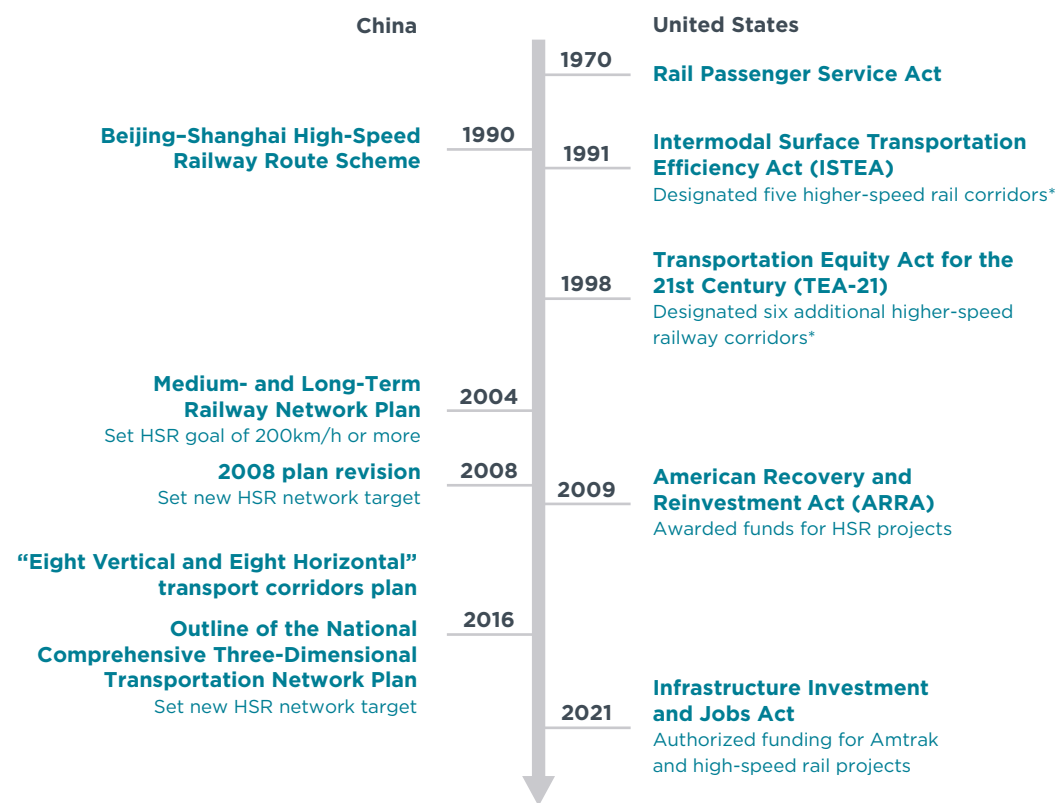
China

United States

1970

Rail Passenger Service Act

Beijing–Shanghai High-Speed Railway Route Scheme

1990

1991

Intermodal Surface Transportation Efficiency Act (ISTEA)
Designated five higher-speed rail corridors*

1998

Transportation Equity Act for the 21st Century (TEA-21)
Designated six additional higher-speed railway corridors*

Medium- and Long-Term Railway Network Plan
Set HSR goal of 200km/h or more

2004

2008 plan revision
Set new HSR network target

2008

2009

American Recovery and Reinvestment Act (ARRA)
Awarded funds for HSR projects

“Eight Vertical and Eight Horizontal” transport corridors plan

2016

Outline of the National Comprehensive Three-Dimensional Transportation Network Plan
Set new HSR network target

2021

Infrastructure Investment and Jobs Act
Authorized funding for Amtrak and high-speed rail projects